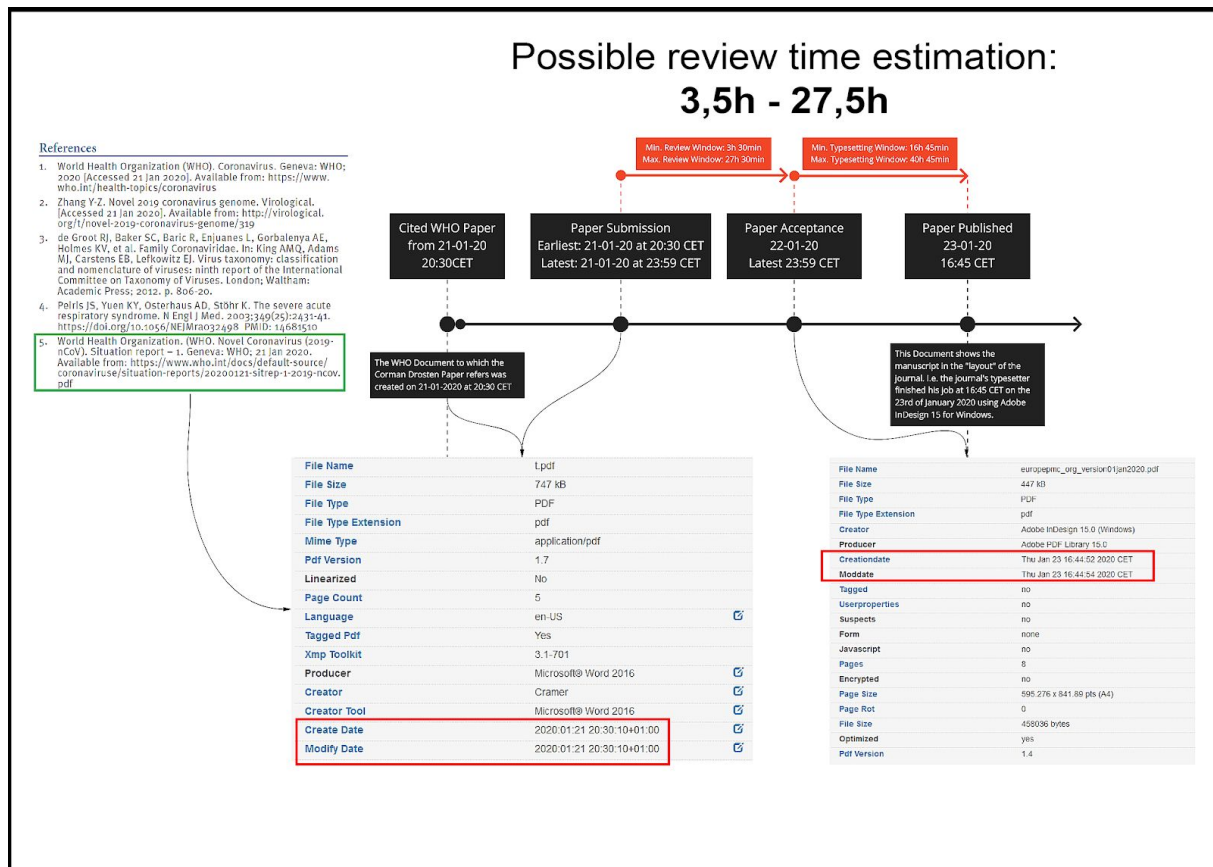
Possible review time estimation:
3,5h - 27,5h

References

1. World Health Organization (WHO). Coronavirus. Geneva: WHO; 2020 [Accessed 21 Jan 2020]. Available from: https://www.who.int/health-topics/coronavirus
2. Zhang Y-Z. Novel 2019 coronavirus genome. Virological. [Accessed 21 Jan 2020]. Available from: http://virological.org/t/novel-2019-coronavirus-genome/319
3. de Groot RJ, Baker SC, Baric R, Enjuanes L, Gorbalenya AE, Holmes KV, et al. Family Coronaviridae. In: King AMQ, Adams MJ, Carstens EB, Lefkowitz EJ. Virus taxonomy: classification and nomenclature of viruses: ninth report of the International Committee on Taxonomy of Viruses. London; Waltham: Academic Press; 2012. p. 806-20.
4. Peiris JS, Yuen KY, Osterhaus AD, Stöhr K. The severe acute respiratory syndrome. N Engl J Med. 2003;349(25):2431-41. https://doi.org/10.1056/NEJMra032498 PMID: 14681510
5. World Health Organization. (WHO. Novel Coronavirus (2019-nCoV). Situation report – 1. Geneva: WHO; 21 Jan 2020. Available from: https://www.who.int/docs/default-source/coronaviruse/situation-reports/20200121-sitrep-1-2019-ncov.pdf

Min. Review Window: 3h 30min
Max. Review Window: 27h 30min

Min. Typesetting Window: 16h 45min
Max. Typesetting Window: 40h 45min

Cited WHO Paper
from 21-01-20
20:30CET

Paper Submission
Earliest: 21-01-20 at 20:30 CET
Latest: 21-01-20 at 23:59 CET

Paper Acceptance
22-01-20
Latest 23:59 CET

Paper Published
23-01-20
16:45 CET

The WHO Document to which the Corman Drosten Paper refers was created on 21-01-2020 at 20:30 CET

This Document shows the manuscript in the "layout" of the journal. i.e. the journal's typesetter finished his job at 16:45 CET on the 23rd of January 2020 using Adobe InDesign 15 for Windows.

| File Name | t.pdf |
|---|---|
| File Size | 747 kB |
| File Type | PDF |
| File Type Extension | pdf |
| Mime Type | application/pdf |
| Pdf Version | 1.7 |
| Linearized | No |
| Page Count | 5 |
| Language | en-US |
| Tagged Pdf | Yes |
| Xmp Toolkit | 3.1-701 |
| Producer | Microsoft® Word 2016 |
| Creator | Cramer |
| Creator Tool | Microsoft® Word 2016 |
| Create Date | 2020:01:21 20:30:10+01:00 |
| Modify Date | 2020:01:21 20:30:10+01:00 |

| File Name | europepmc_org_version01jan2020.pdf |
|---|---|
| File Size | 447 kB |
| File Type | PDF |
| File Type Extension | pdf |
| Creator | Adobe InDesign 15.0 (Windows) |
| Producer | Adobe PDF Library 15.0 |
| Creationdate | Thu Jan 23 16:44:52 2020 CET |
| Moddate | Thu Jan 23 16:44:54 2020 CET |
| Tagged | no |
| Userproperties | no |
| Suspects | no |
| Form | none |
| Javascript | no |
| Pages | 8 |
| Encrypted | no |
| Page Size | 595.276 x 841.89 pts (A4) |
| Page Rot | 0 |
| File Size | 458036 bytes |
| Optimized | yes |
| Pdf Version | 1.4 |